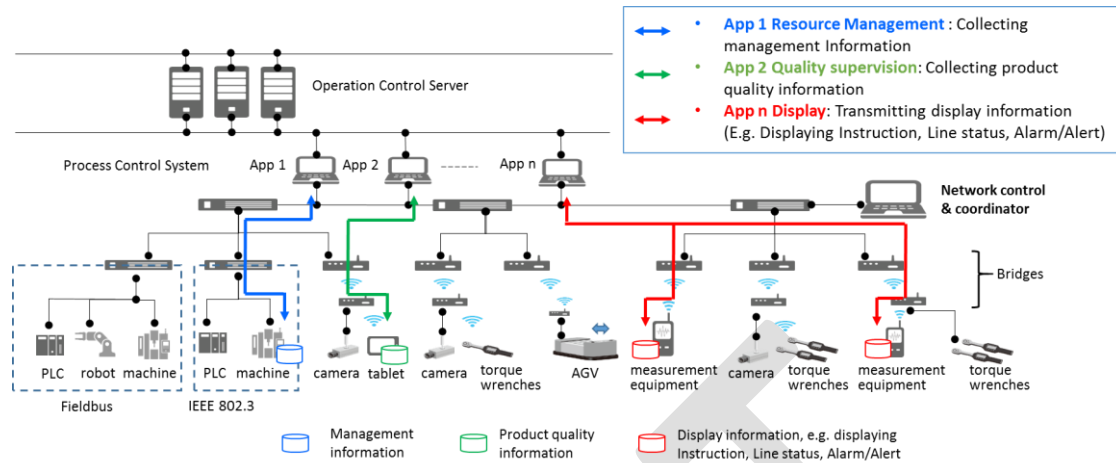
• App 1 Resource Management : Collecting management Information

• App 2 Quality supervision: Collecting product quality information

• App n Display: Transmitting display information (E.g. Displaying Instruction, Line status, Alarm/Alert)

Operation Control Server

Process Control System

App 1

App 2

App n

Network control & coordinator

Bridges

PLC

robot

machine

PLC

machine

camera

tablet

camera

torque wrenches

AGV

measurement equipment

camera

torque wrenches

measurement equipment

torque wrenches

Fieldbus

IEEE 802.3

Management information

Product quality information

Display information, e.g. displaying Instruction, Line status, Alarm/Alert